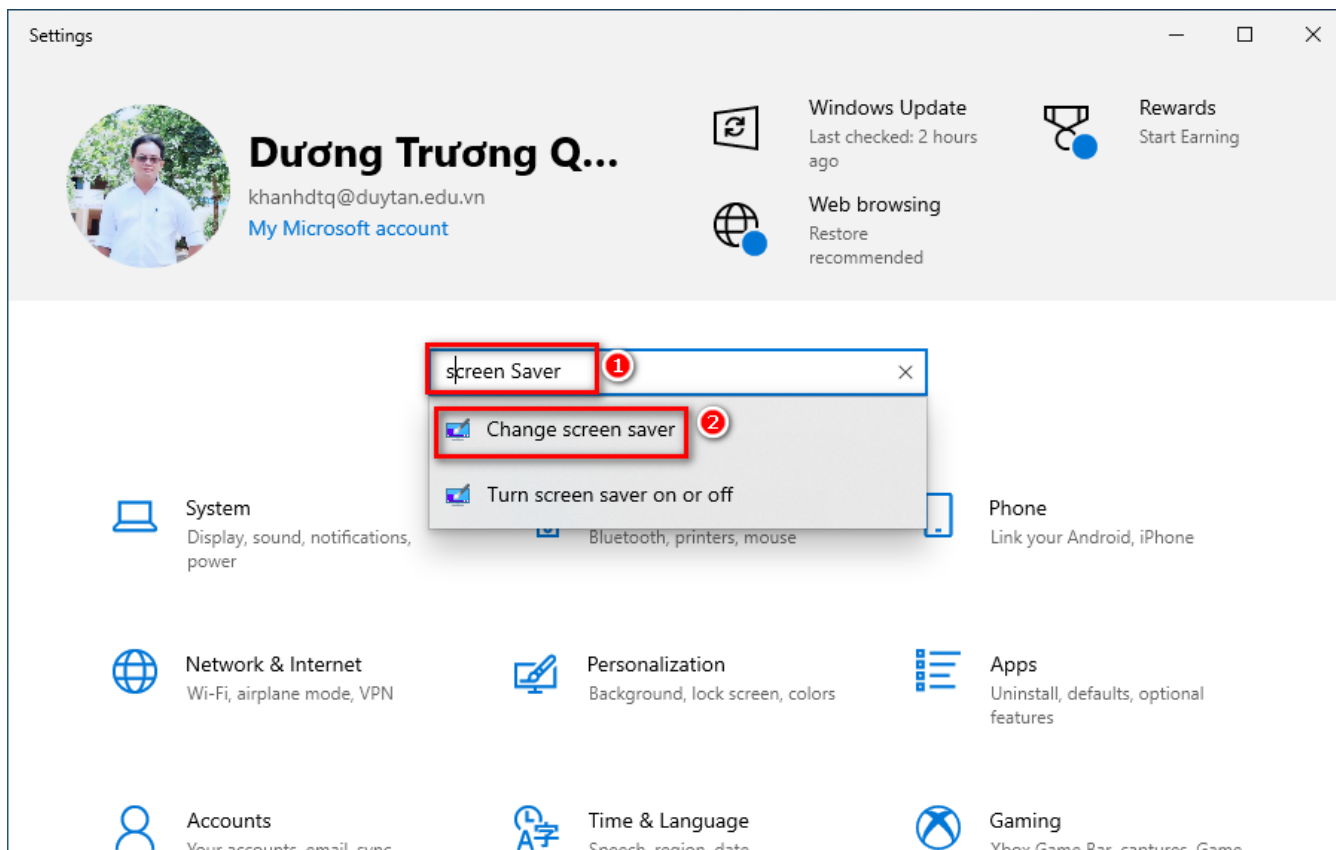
Settings

Dương Trương Q...
khanhdtq@duytan.edu.vn
My Microsoft account

Windows Update
Last checked: 2 hours ago

Web browsing
Restore recommended

Rewards
Start Earning

screen Saver
1
Change screen saver
2
Turn screen saver on or off

System
Display, sound, notifications, power

Bluetooth, printers, mouse

Phone
Link your Android, iPhone

Network & Internet
Wi-Fi, airplane mode, VPN

Personalization
Background, lock screen, colors

Apps
Uninstall, defaults, optional features

Accounts
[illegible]

Time & Language
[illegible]

Gaming
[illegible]